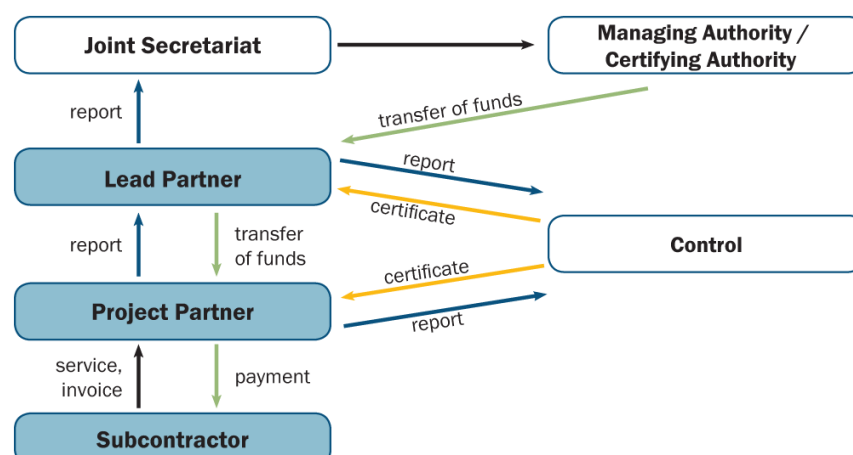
Joint Secretariat

Managing Authority / Certifying Authority

report

transfer of funds

Lead Partner

report

certificate

report

transfer of funds

Control

certificate

Project Partner

report

service, invoice

payment

Subcontractor